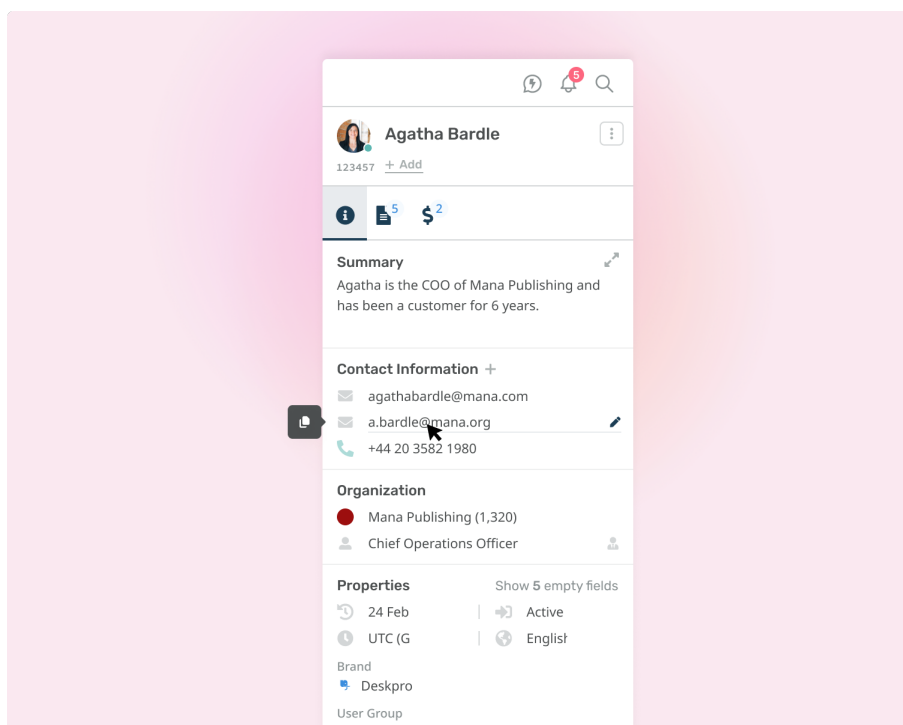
5

Agatha Bardle
123457 + Add

5 $2

Summary
Agatha is the COO of Mana Publishing and has been a customer for 6 years.

Contact Information +
agathabardle@mana.com
a.bardle@mana.org
+44 20 3582 1980

Organization
Mana Publishing (1,320)
Chief Operations Officer

Properties
Show 5 empty fields
24 Feb
Active
UTC (G
Englisl

Brand
Deskpro

User Group